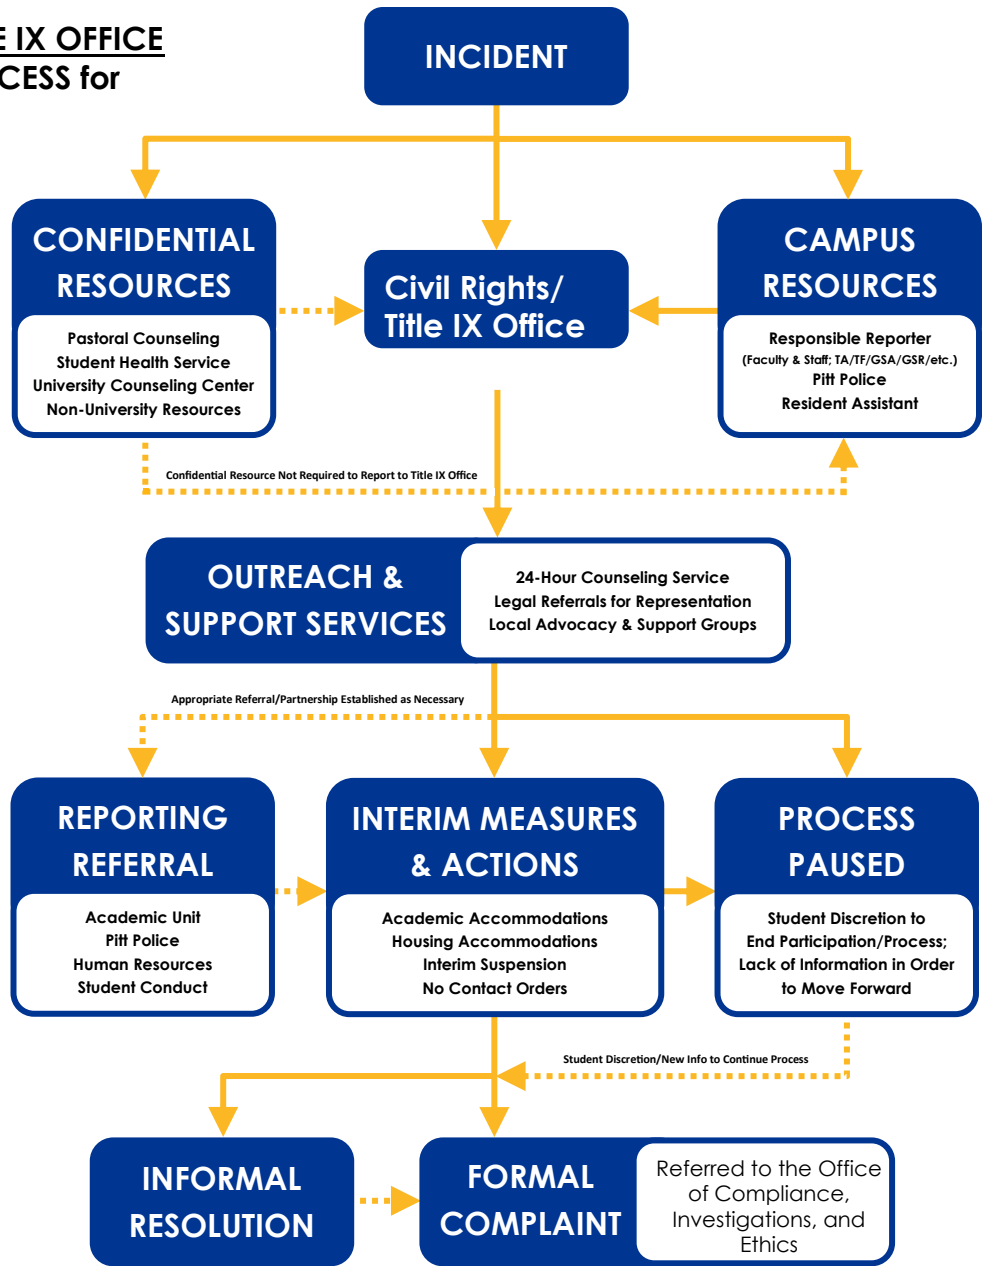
E IX OFFICE
CESS for

INCIDENT

CONFIDENTIAL RESOURCES

Pastoral Counseling
Student Health Service
University Counseling Center
Non-University Resources

Civil Rights/ Title IX Office

CAMPUS RESOURCES

Responsible Reporter
(Faculty & Staff; TA/TF/GSA/GSR/etc.)
Pitt Police
Resident Assistant

Confidential Resource Not Required to Report to Title IX Office

OUTREACH & SUPPORT SERVICES

24-Hour Counseling Service
Legal Referrals for Representation
Local Advocacy & Support Groups

Appropriate Referral/Partnership Established as Necessary

REPORTING REFERRAL

Academic Unit
Pitt Police
Human Resources
Student Conduct

INTERIM MEASURES & ACTIONS

Academic Accommodations
Housing Accommodations
Interim Suspension
No Contact Orders

PROCESS PAUSED

Student Discretion to End Participation/Process; Lack of Information in Order to Move Forward

Student Discretion/New Info to Continue Process

INFORMAL RESOLUTION

FORMAL COMPLAINT

Referred to the Office of Compliance, Investigations, and Ethics